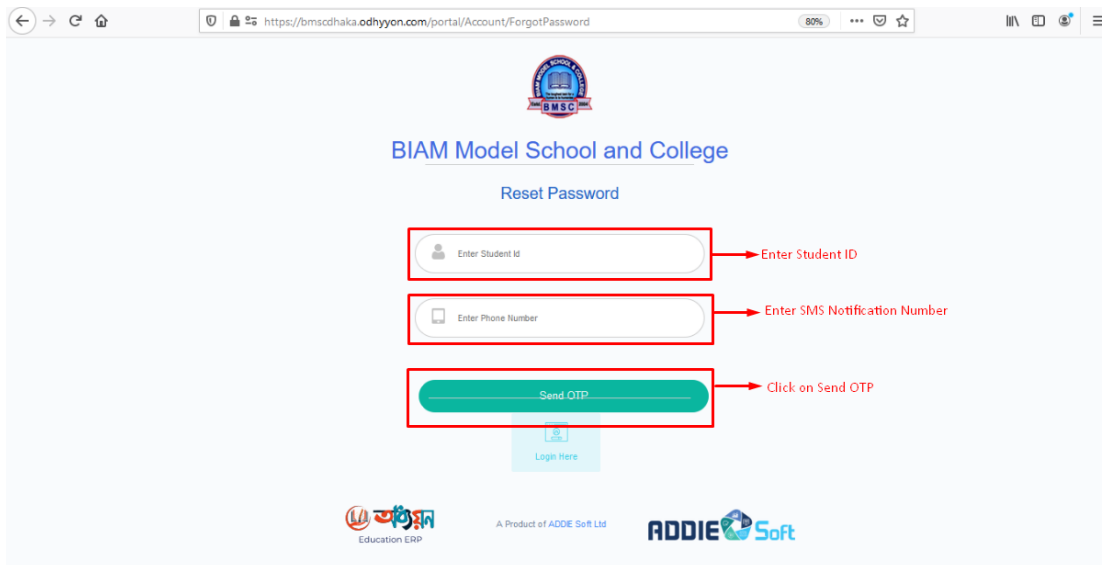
https://bmscdhaka.odhyyon.com/portal/Account/ForgotPassword

80%

BMSC

BIAM Model School and College

Reset Password

Enter Student Id

Enter Student ID

Enter Phone Number

Enter SMS Notification Number

Send OTP

Click on Send OTP

Login Here

অধ্যয়ন
Education ERP

A Product of ADDIE Soft Ltd

ADDIE Soft